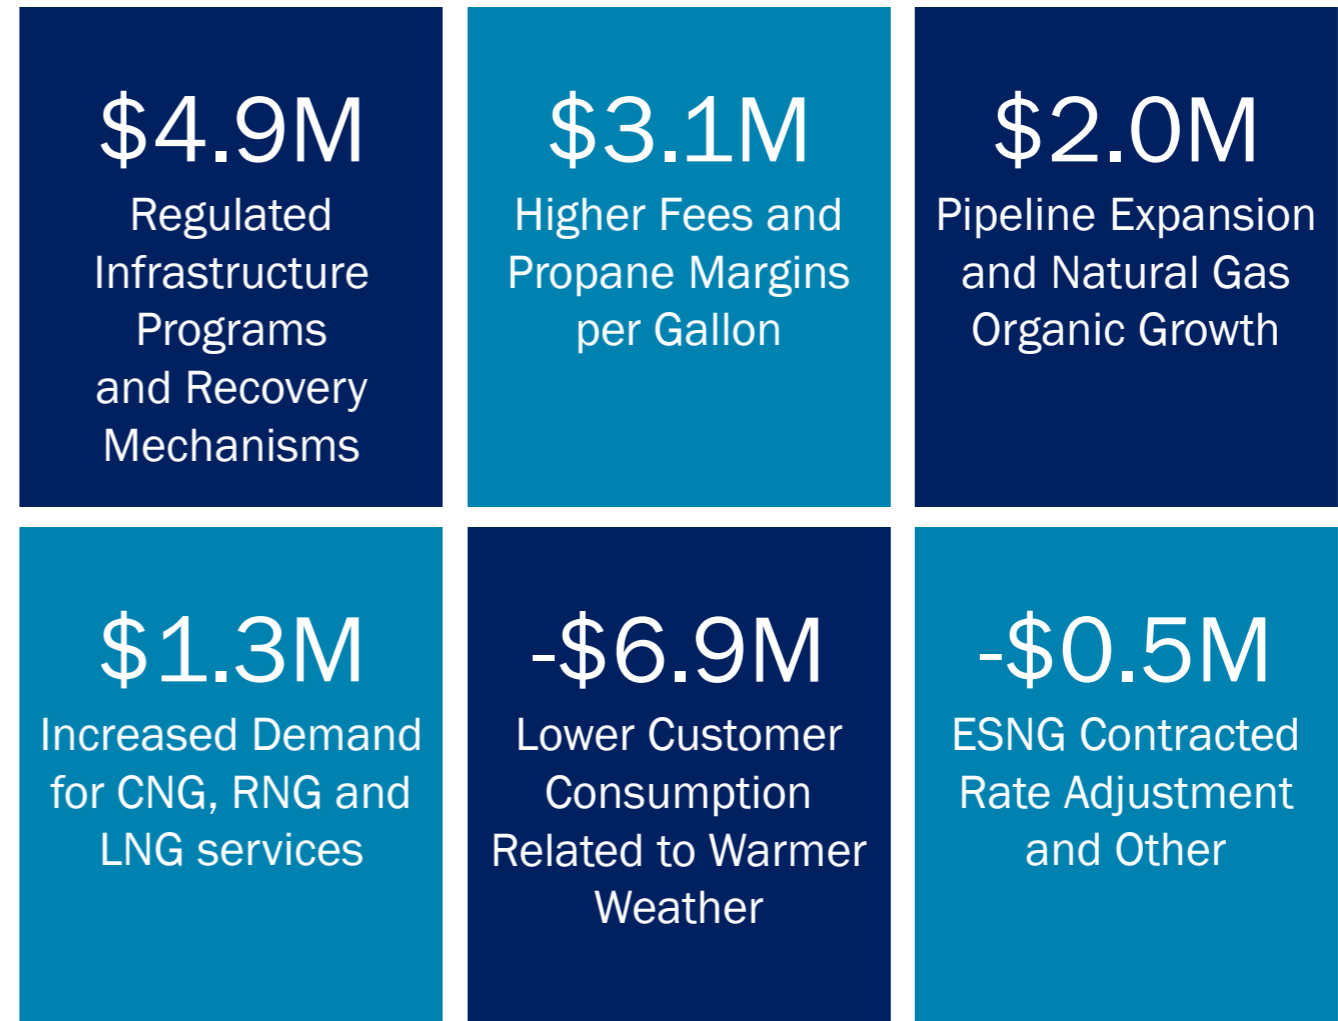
$4.9M
Regulated Infrastructure Programs and Recovery Mechanisms

$3.1M
Higher Fees and Propane Margins per Gallon

$2.0M
Pipeline Expansion and Natural Gas Organic Growth

$1.3M
Increased Demand for CNG, RNG and LNG services

-$6.9M
Lower Customer Consumption Related to Warmer Weather

-$0.5M
ESNG Contracted Rate Adjustment and Other